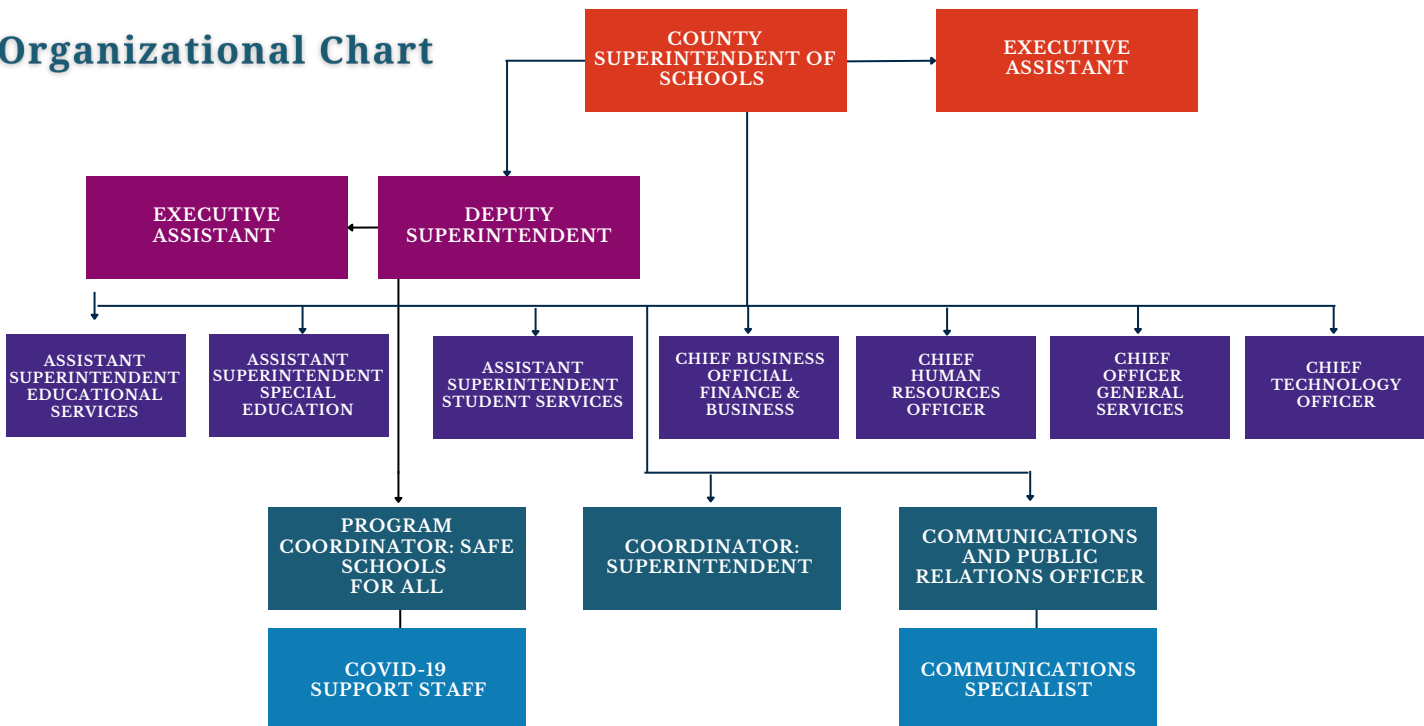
Organizational Chart

COUNTY SUPERINTENDENT OF SCHOOLS

EXECUTIVE ASSISTANT

EXECUTIVE ASSISTANT

DEPUTY SUPERINTENDENT

ASSISTANT SUPERINTENDENT EDUCATIONAL SERVICES

ASSISTANT SUPERINTENDENT SPECIAL EDUCATION

ASSISTANT SUPERINTENDENT STUDENT SERVICES

CHIEF BUSINESS OFFICIAL FINANCE & BUSINESS

CHIEF HUMAN RESOURCES OFFICER

CHIEF OFFICER GENERAL SERVICES

CHIEF TECHNOLOGY OFFICER

PROGRAM COORDINATOR: SAFE SCHOOLS FOR ALL

COORDINATOR: SUPERINTENDENT

COMMUNICATIONS AND PUBLIC RELATIONS OFFICER

COVID-19 SUPPORT STAFF

COMMUNICATIONS SPECIALIST